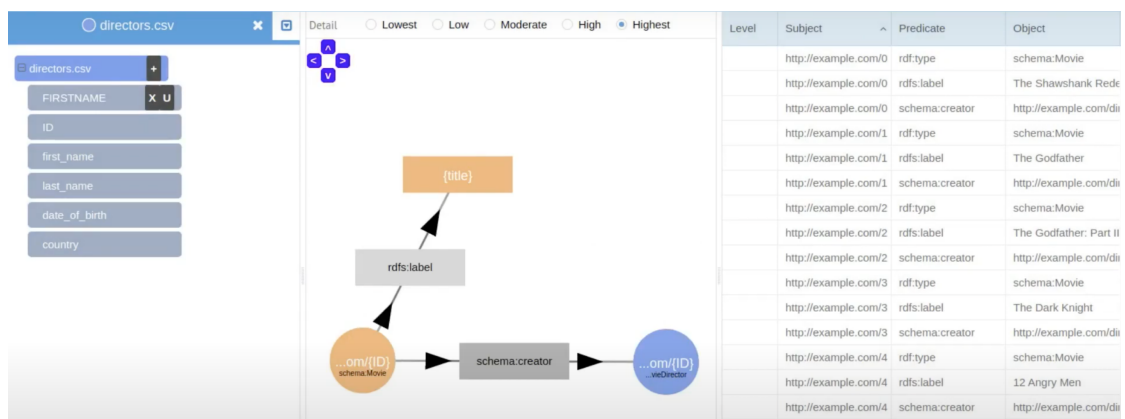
directors.csv

directors.csv +
FIRSTNAME X U
ID
first_name
last_name
date_of_birth
country

Detail Lowest Low Moderate High Highest

^
< >
v

{title}

rdfs:label

...om/{ID}
schema:Movie

schema:creator

...om/{ID}
...vieDirector

| Level | Subject | Predicate | Object |
|---|---|---|---|
| | http://example.com/0 | rdf:type | schema:Movie |
| | http://example.com/0 | rdfs:label | The Shawshank Rede |
| | http://example.com/0 | schema:creator | http://example.com/di |
| | http://example.com/1 | rdf:type | schema:Movie |
| | http://example.com/1 | rdfs:label | The Godfather |
| | http://example.com/1 | schema:creator | http://example.com/di |
| | http://example.com/2 | rdf:type | schema:Movie |
| | http://example.com/2 | rdfs:label | The Godfather: Part II |
| | http://example.com/2 | schema:creator | http://example.com/di |
| | http://example.com/3 | rdf:type | schema:Movie |
| | http://example.com/3 | rdfs:label | The Dark Knight |
| | http://example.com/3 | schema:creator | http://example.com/di |
| | http://example.com/4 | rdf:type | schema:Movie |
| | http://example.com/4 | rdfs:label | 12 Angry Men |
| | http://example.com/4 | schema:creator | http://example.com/di |